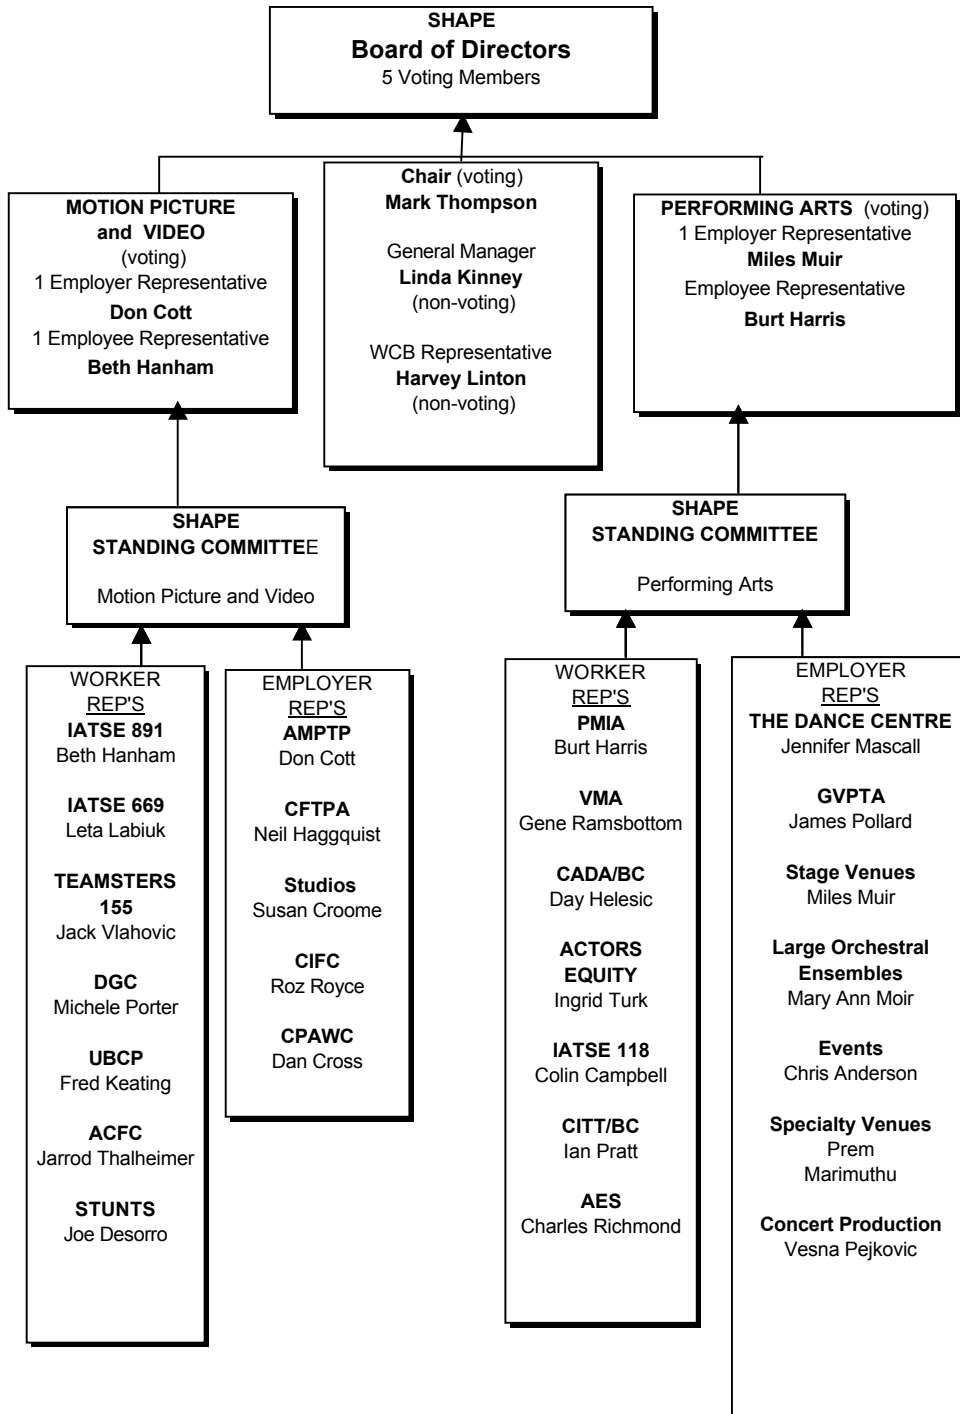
SHAPE
Board of Directors
5 Voting Members

MOTION PICTURE and VIDEO
(voting)
1 Employer Representative
Don Cott
1 Employee Representative
Beth Hanham

Chair (voting)
Mark Thompson

General Manager
Linda Kinney
(non-voting)

WCB Representative
Harvey Linton
(non-voting)

PERFORMING ARTS (voting)
1 Employer Representative
Miles Muir
Employee Representative
Burt Harris

SHAPE
STANDING COMMITTEE

Motion Picture and Video

SHAPE
STANDING COMMITTEE

Performing Arts

WORKER
REP'S
IATSE 891
Beth Hanham

IATSE 669
Leta Labiuk

TEAMSTERS 155
Jack Vlahovic

DGC
Michele Porter

UBCP
Fred Keating

ACFC
Jarrod Thalheimer

STUNTS
Joe Desorro

EMPLOYER
REP'S
AMPTP
Don Cott

CFTPA
Neil Haggquist

Studios
Susan Croome

CIFC
Roz Royce

CPAWC
Dan Cross

WORKER
REP'S
PMIA
Burt Harris

VMA
Gene Ramsbottom

CADA/BC
Day Helesic

ACTORS EQUITY
Ingrid Turk

IATSE 118
Colin Campbell

CITT/BC
Ian Pratt

AES
Charles Richmond

EMPLOYER
REP'S
THE DANCE CENTRE
Jennifer Mascall

GVPTA
James Pollard

Stage Venues
Miles Muir

Large Orchestral Ensembles
Mary Ann Moir

Events
Chris Anderson

Specialty Venues
Prem Marimuthu

Concert Production
Vesna Pejkovic